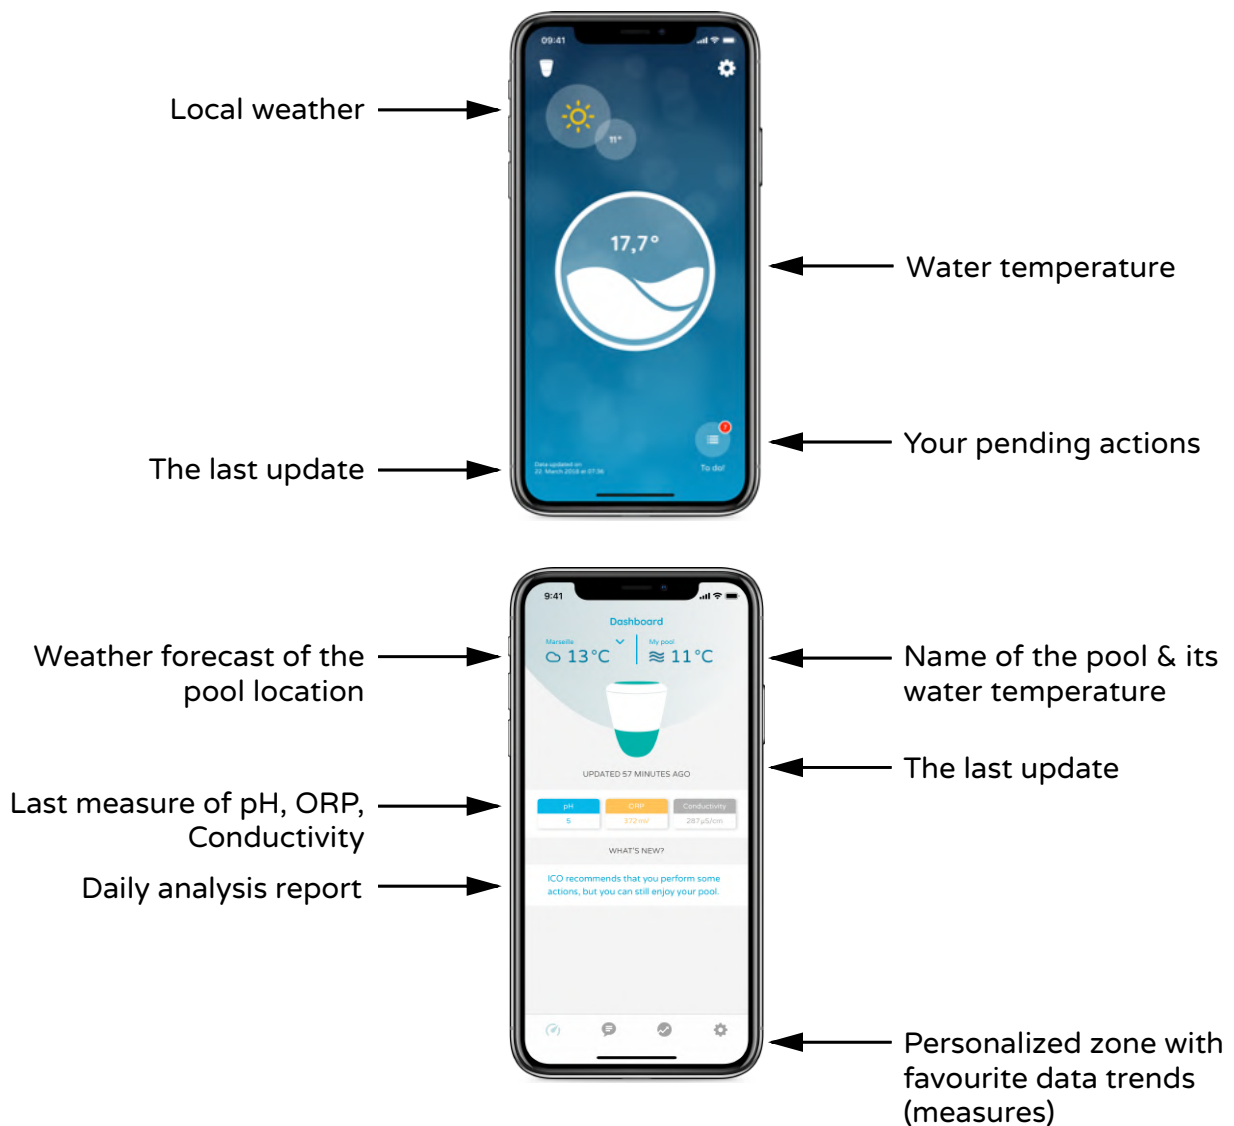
09:41

Local weather

11°

17,7°

Water temperature

Your pending actions

The last update

Data updated on 22 March 2018 at 07:36

To do!

9:41

Dashboard

Weather forecast of the pool location

Marseille

13°C

My pool

11°C

Name of the pool & its water temperature

UPDATED 57 MINUTES AGO

The last update

Last measure of pH, ORP, Conductivity

| pH | ORP | Conductivity |
|---|---|---|
| 6 | 372 mV | 287 µS/cm |

WHAT'S NEW?

Daily analysis report

ICO recommends that you perform some actions, but you can still enjoy your pool.

Personalized zone with favourite data trends (measures)